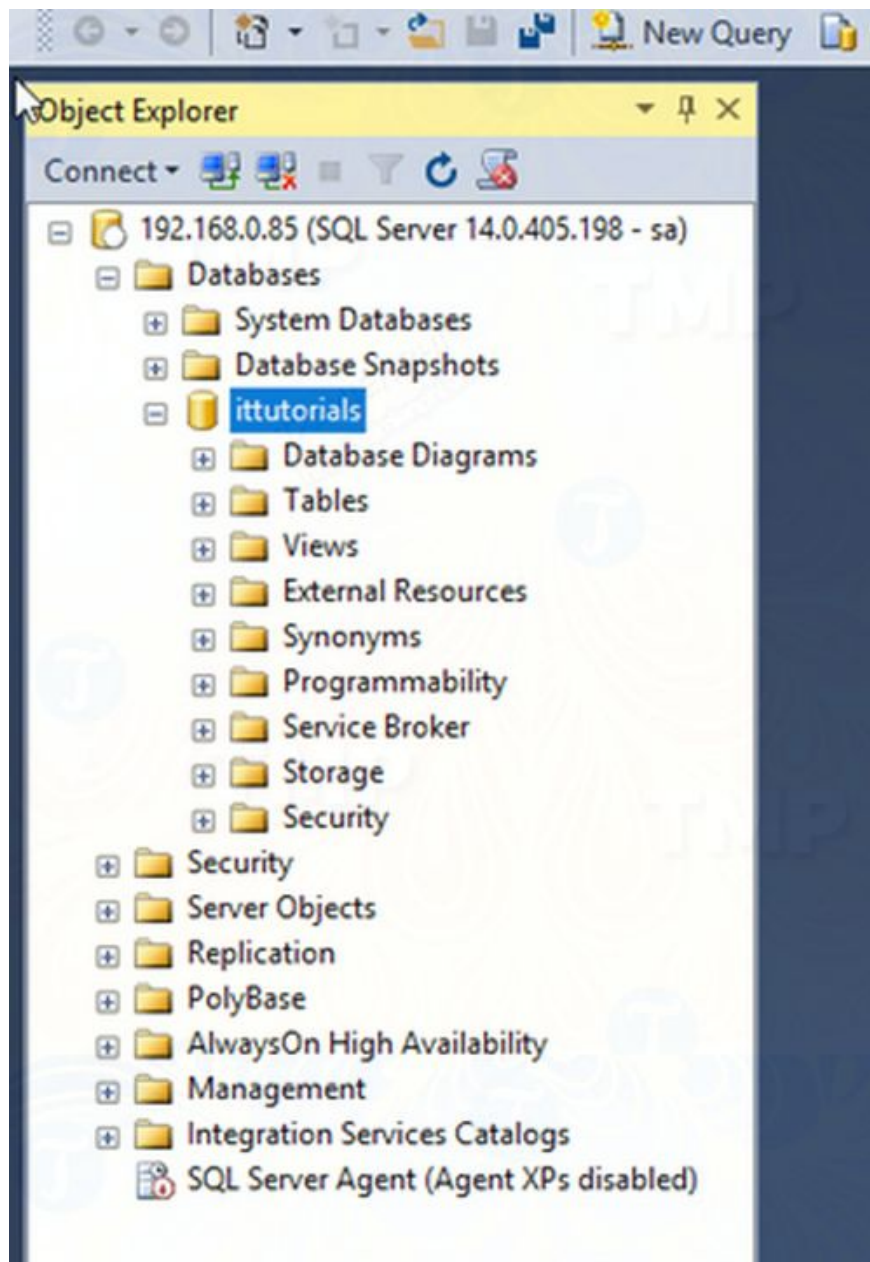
New Query

Object Explorer

Connect

192.168.0.85 (SQL Server 14.0.405.198 - sa)
Databases
System Databases
Database Snapshots
ittutorials
Database Diagrams
Tables
Views
External Resources
Synonyms
Programmability
Service Broker
Storage
Security
Security
Server Objects
Replication
PolyBase
AlwaysOn High Availability
Management
Integration Services Catalogs
SQL Server Agent (Agent XPs disabled)